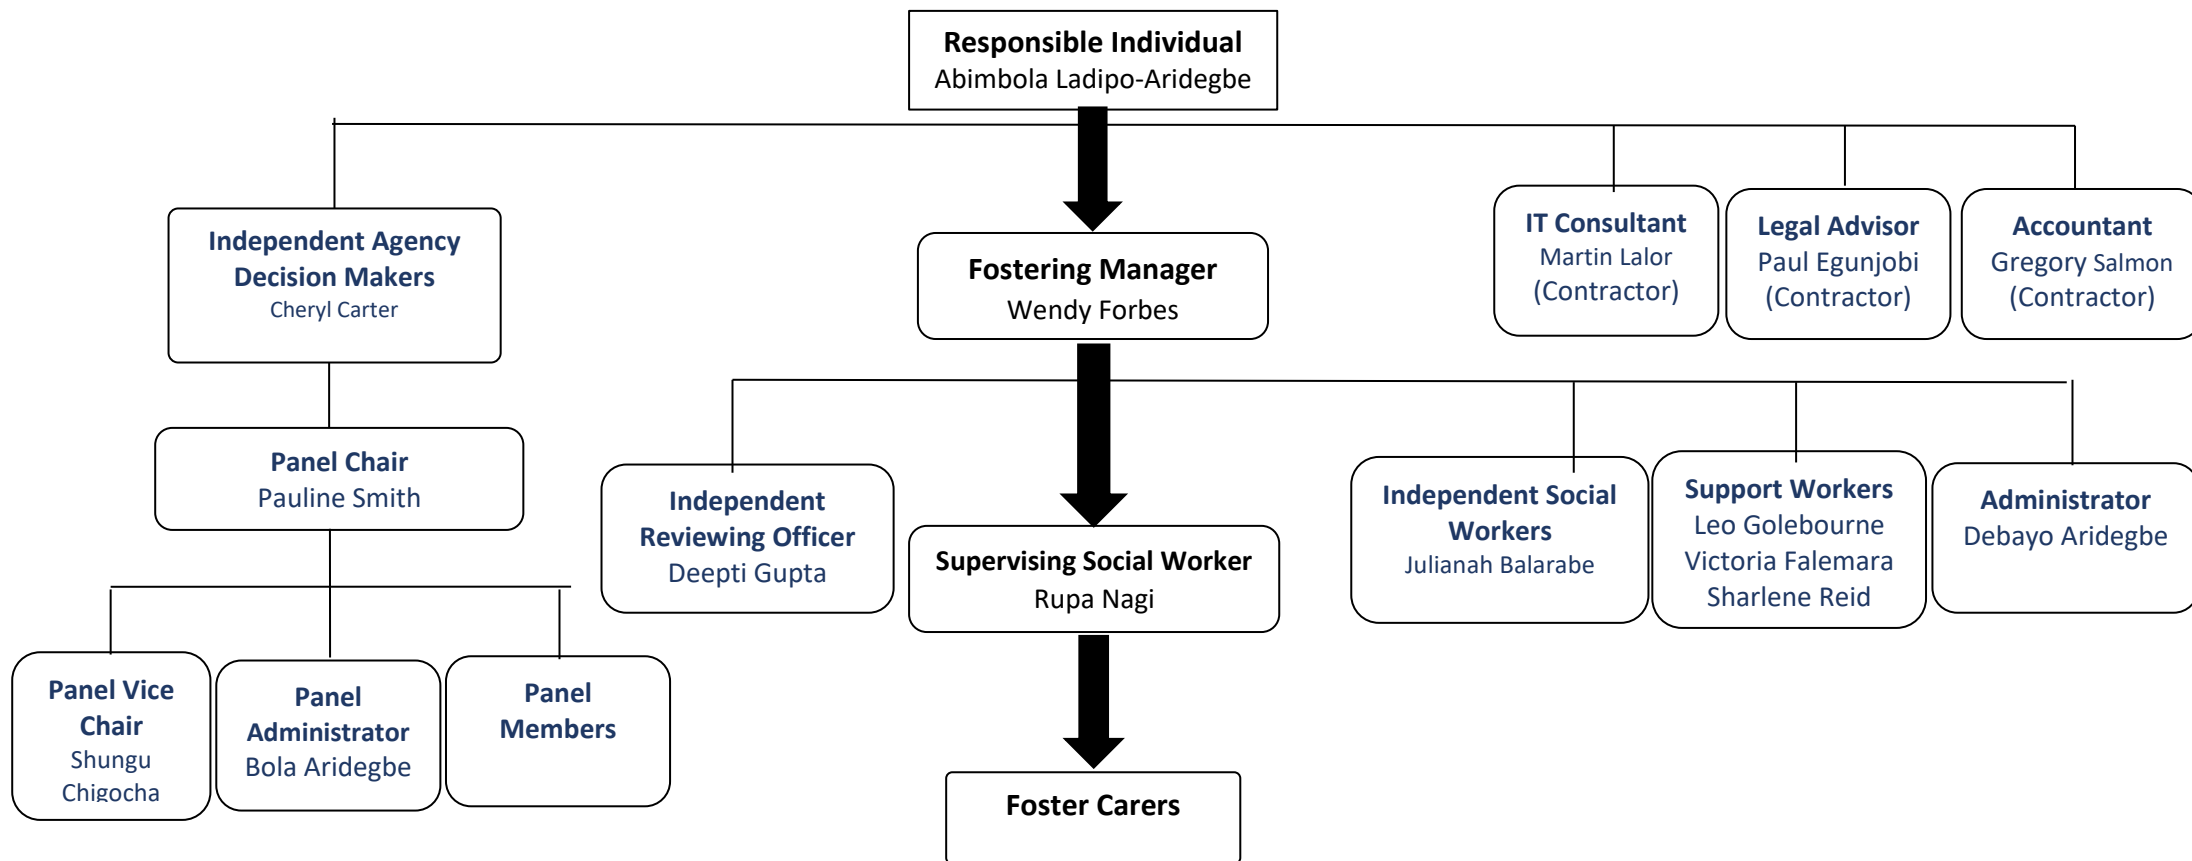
Responsible Individual
Abimbola Ladipo-Aridegbe

Independent Agency Decision Makers
Cheryl Carter

Fostering Manager
Wendy Forbes

IT Consultant
Martin Lalor
(Contractor)

Legal Advisor
Paul Egunjobi
(Contractor)

Accountant
Gregory Salmon
(Contractor)

Panel Chair
Pauline Smith

Independent Reviewing Officer
Deepti Gupta

Supervising Social Worker
Rupa Nagi

Independent Social Workers
Julianah Balarabe

Support Workers
Leo Golebourne
Victoria Falemara
Sharlene Reid

Administrator
Debayo Aridegbe

Panel Vice Chair
Shungu Chigocha

Panel Administrator
Bola Aridegbe

Panel Members

Foster Carers